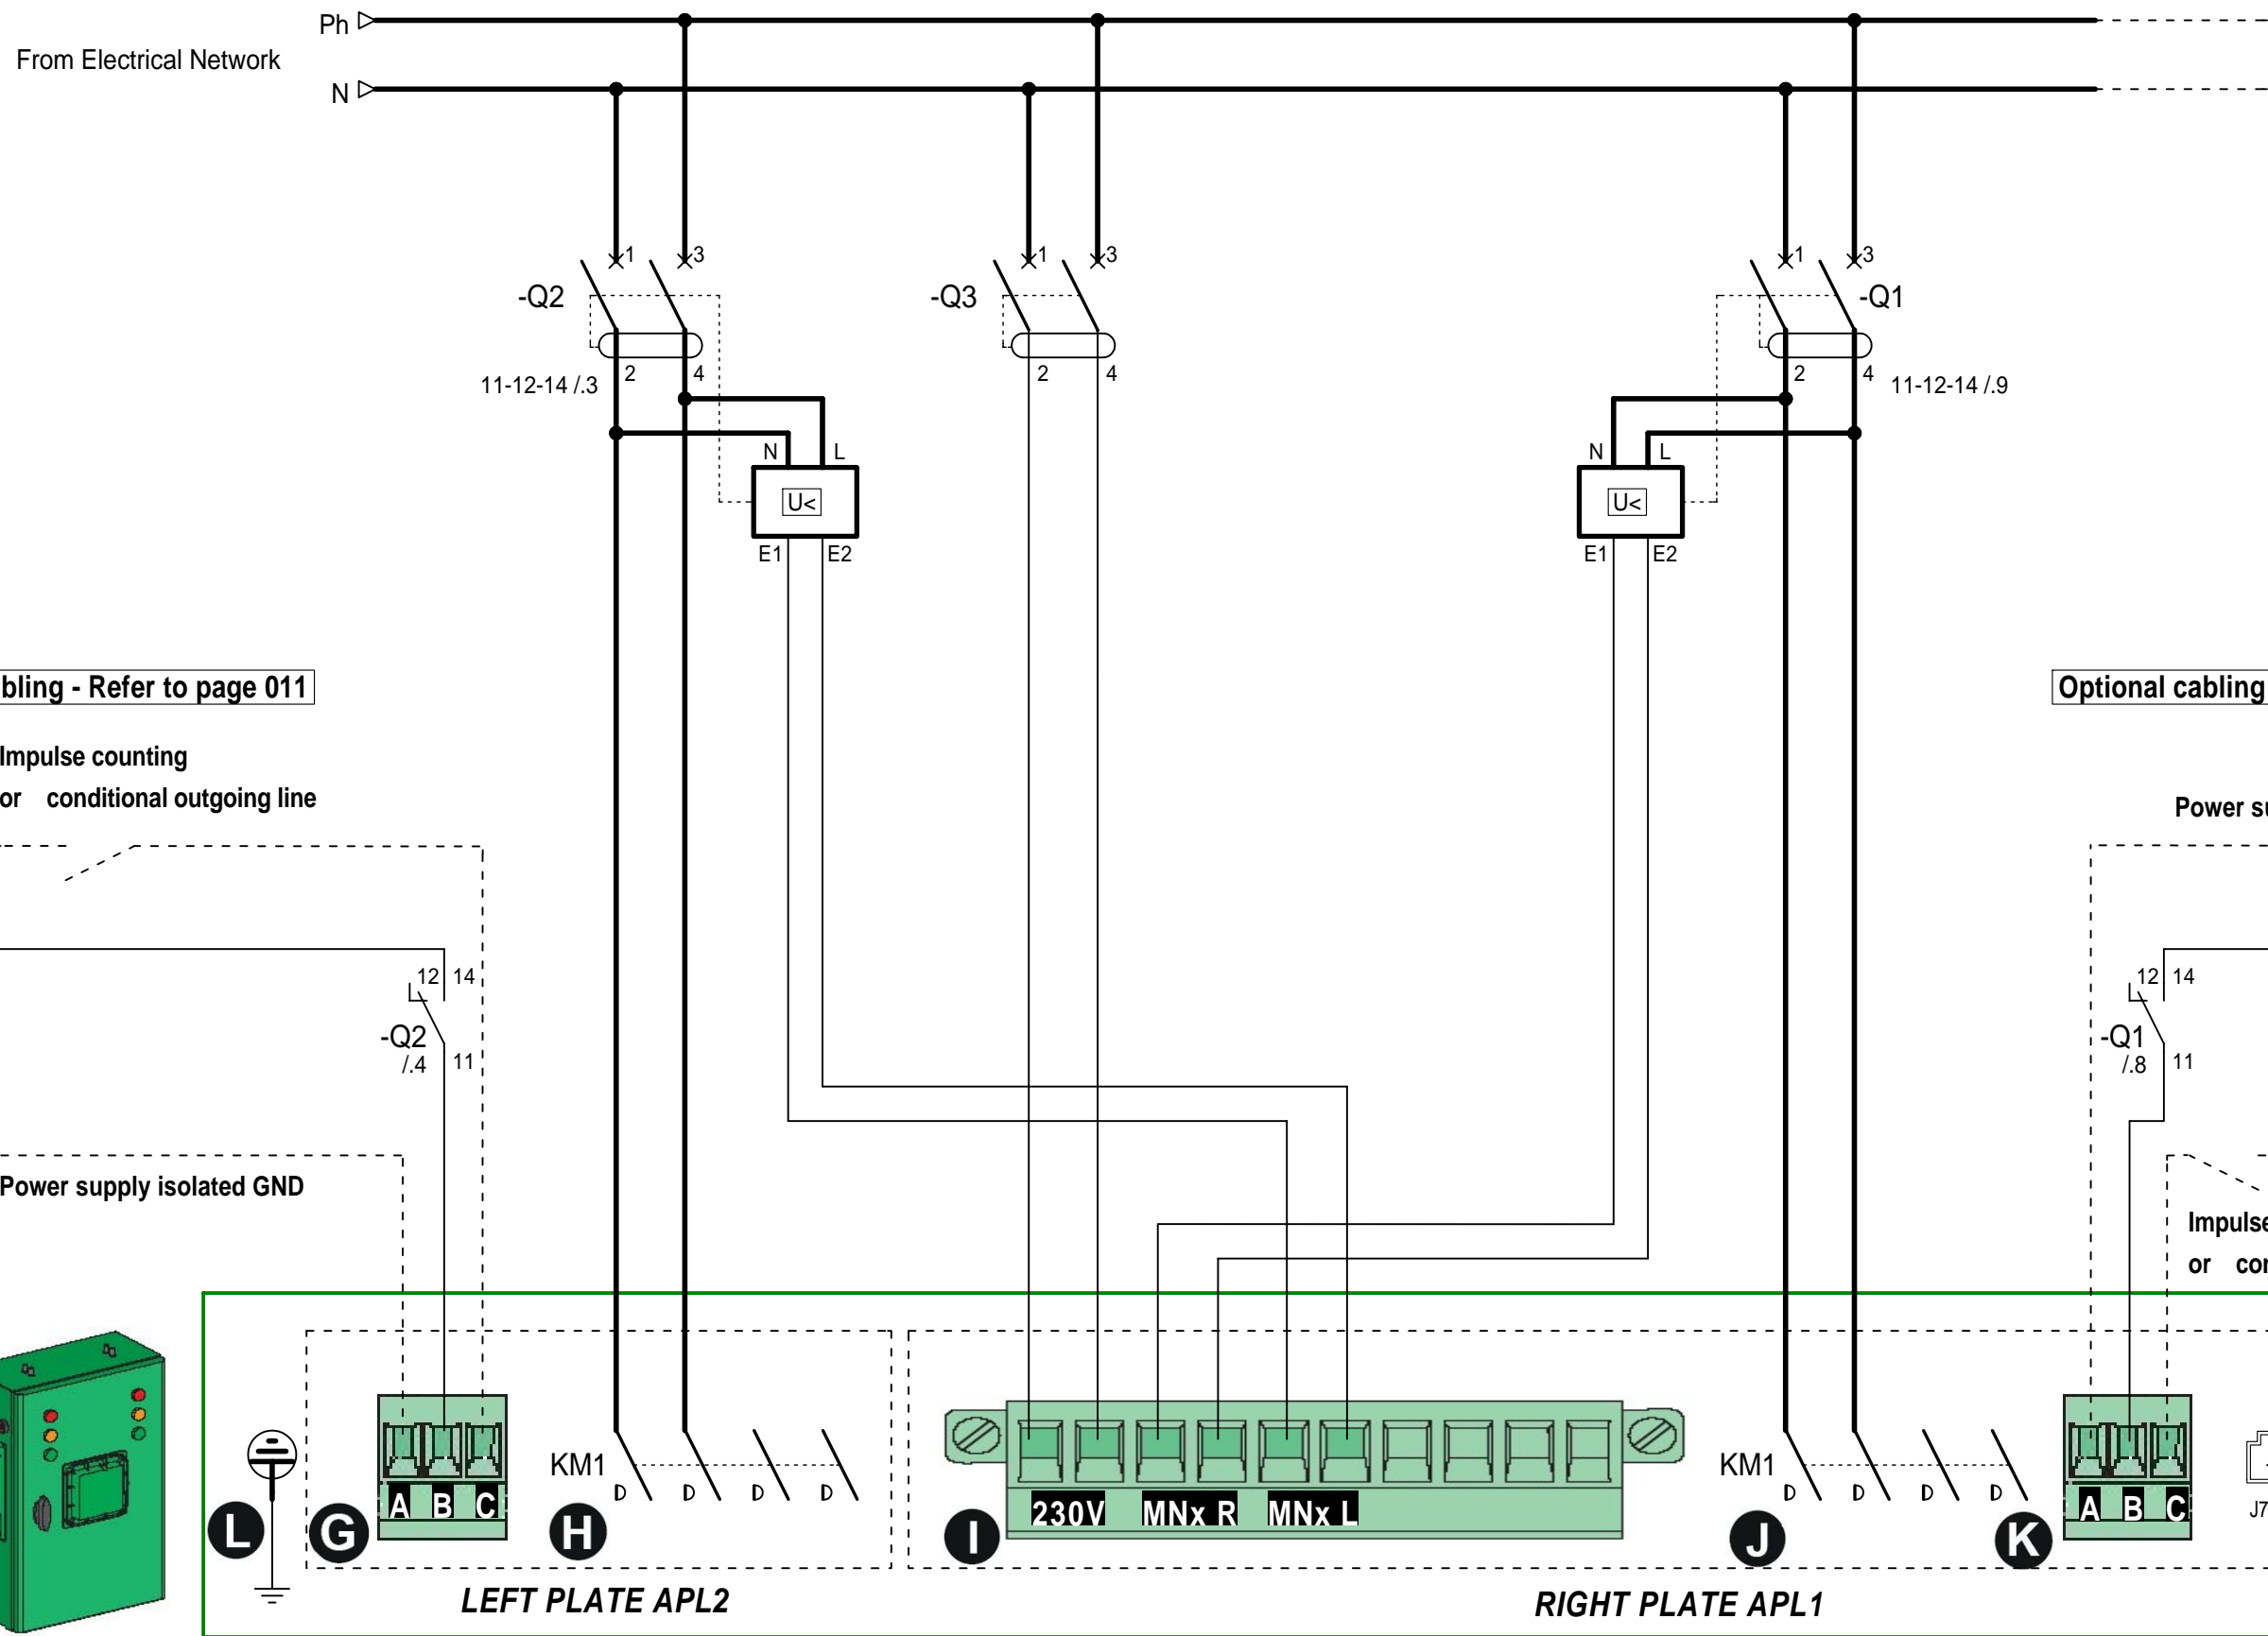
Ph
From Electrical Network
N

1 3
-Q2
11-12-14 /.3
2 4
N L
U<
E1 E2

1 3
-Q3
2 4

1 3
-Q1
2 4
11-12-14 /.9
N L
U<
E1 E2

bling - Refer to page 011

Impulse counting
or conditional outgoing line

12 14
-Q2
/.4
11

Power supply isolated GND

Optional cabling

Power su

12 14
-Q1
/.8
11

Impulse
or cor

L
G
A B C
H
KM1
LEFT PLATE APL2

I
230V MNx R MNx L
J
KM1
K
A B C
J7
RIGHT PLATE APL1